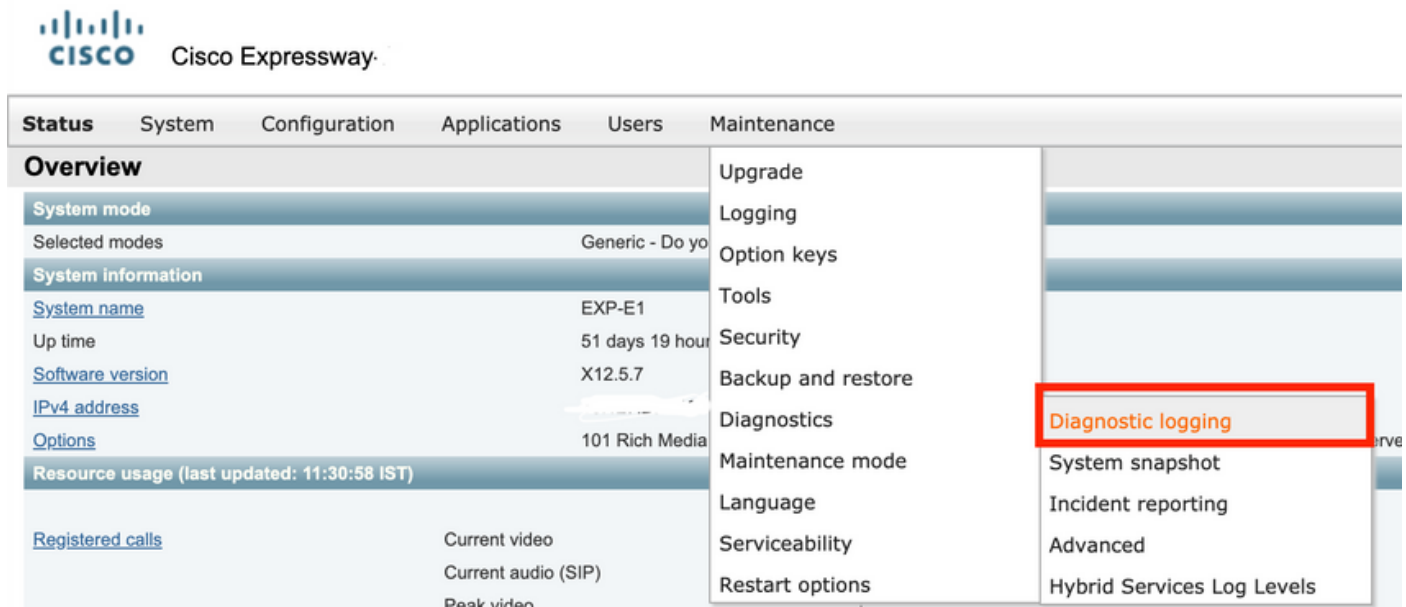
cisco Cisco Expressway-

Status System Configuration Applications Users Maintenance

Overview

System mode

Selected modes Generic - Do yo

System information

System name EXP-E1

Up time 51 days 19 hour

Software version X12.5.7

IPv4 address

Options 101 Rich Media

Resource usage (last updated: 11:30:58 IST)

Registered calls Current video

Current audio (SIP)

Peak video

Upgrade
Logging
Option keys
Tools
Security
Backup and restore
Diagnostics
Maintenance mode
Language
Serviceability
Restart options

Diagnostic logging
System snapshot
Incident reporting
Advanced
Hybrid Services Log Levels

rve